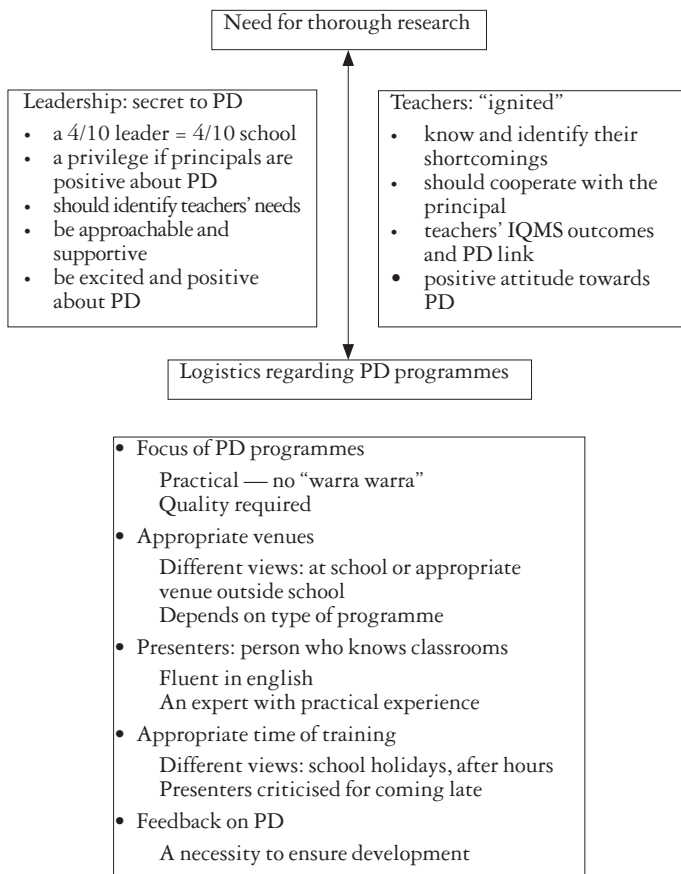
Need for thorough research

Leadership: secret to PD
- a 4/10 leader = 4/10 school
- a privilege if principals are positive about PD
- should identify teachers' needs
- be approachable and supportive
- be excited and positive about PD

Teachers: "ignited"
- know and identify their shortcomings
- should cooperate with the principal
- teachers' IQMS outcomes and PD link
- positive attitude towards PD

Logistics regarding PD programmes

- Focus of PD programmes
Practical — no "warra warra"
Quality required
- Appropriate venues
Different views: at school or appropriate venue outside school
Depends on type of programme
- Presenters: person who knows classrooms
Fluent in english
An expert with practical experience
- Appropriate time of training
Different views: school holidays, after hours
Presenters criticised for coming late
- Feedback on PD
A necessity to ensure development